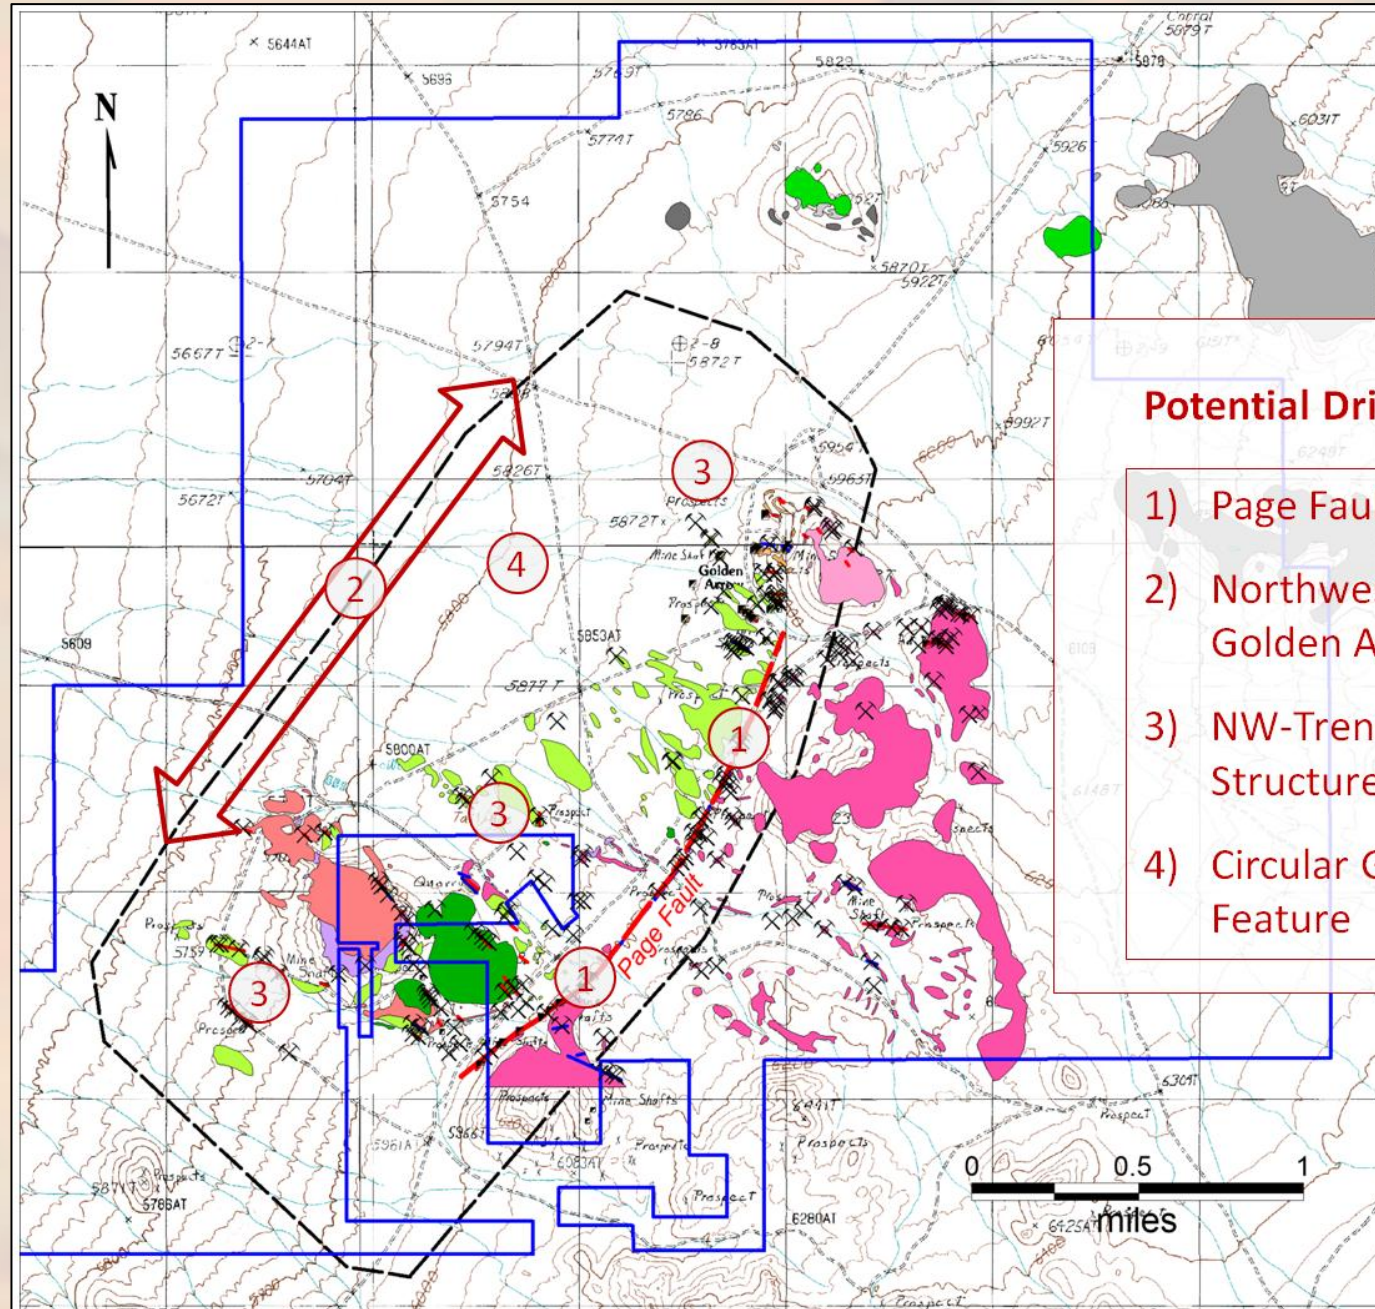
N

Potential Dri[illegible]

1) Page Fau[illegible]

2) Northwe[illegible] Golden A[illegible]

3) NW-Tren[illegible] Structure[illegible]

4) Circular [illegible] Feature

× 5644AT
× 5696
3785AT
5769T
5823
Corral 5879T
5878
6031T
5786
5774T
5926
5754
5870T
5972T
5667T
2-7
5794T
2-8
5872T
5992T
5826T
5954
5963T
5704T
5672T
3
Prospects
5872T
4
Mine Shaft
Golden Amber
2
5609
5853AT
5877T
1
5800AT
3
Prospect
Quarry
Page Fault
1
Prospects
5759
Mine Shaft
3
Prospects
Shafts
Mine Shafts
Prospects
6304T
Prospect
5961A
5966T
6083AT
Prospects
5871T
Prospects
5766AT
Prospect
6280AT
6425AT
Prospect
0
0.5
1
miles